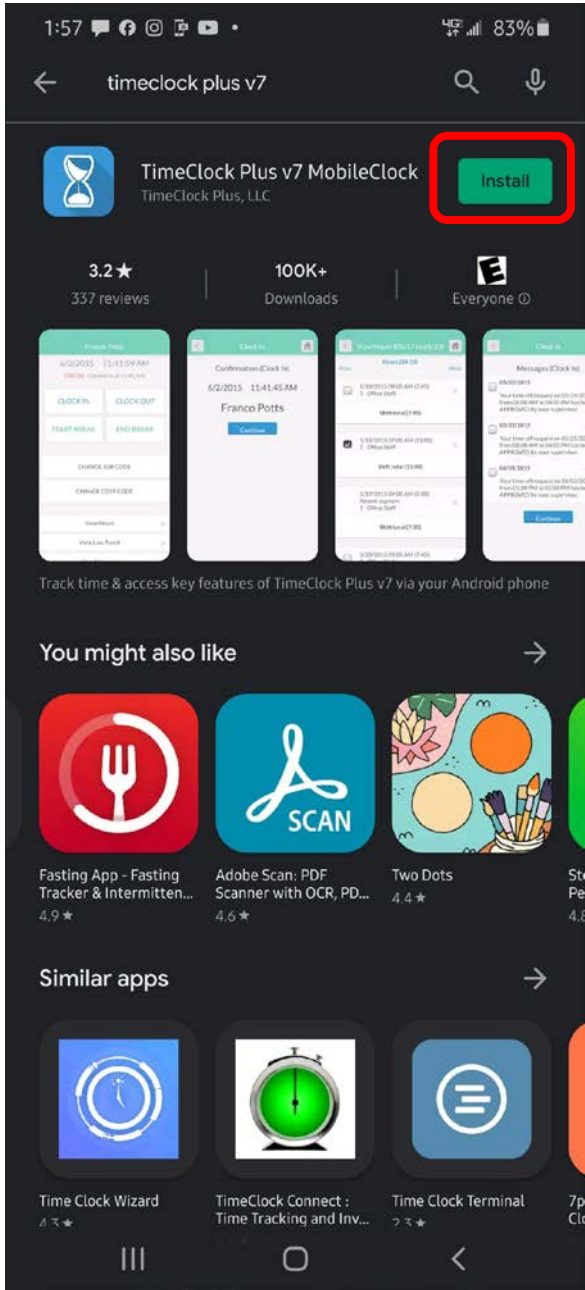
1:57 4G 83%

timeclock plus v7

TimeClock Plus v7 MobileClock
TimeClock Plus, LLC

Install

3.2★
337 reviews

100K+
Downloads

E
Everyone ⓘ

Franco Potts
6/2/2015 11:41:59 AM
CLOCK IN
CLOCK OUT
START BREAK
END BREAK
CHANGE JOB CODE
CHANGE COST CODE

Clock In
Confirmation (Clock In)
6/2/2015 11:41:45 AM
Franco Potts
Continue

Clock In
Messages (Clock In)
Continue

Track time & access key features of TimeClock Plus v7 via your Android phone

You might also like

SCAN

Fasting App - Fasting Tracker & Intermitten...
4.9★

Adobe Scan: PDF Scanner with OCR, PD...
4.6★

Two Dots
4.4★

Ste
Pe
4.8

Similar apps

Time Clock Wizard
4.3★

TimeClock Connect : Time Tracking and Inv...

Time Clock Terminal
2.3★

7p
Clo